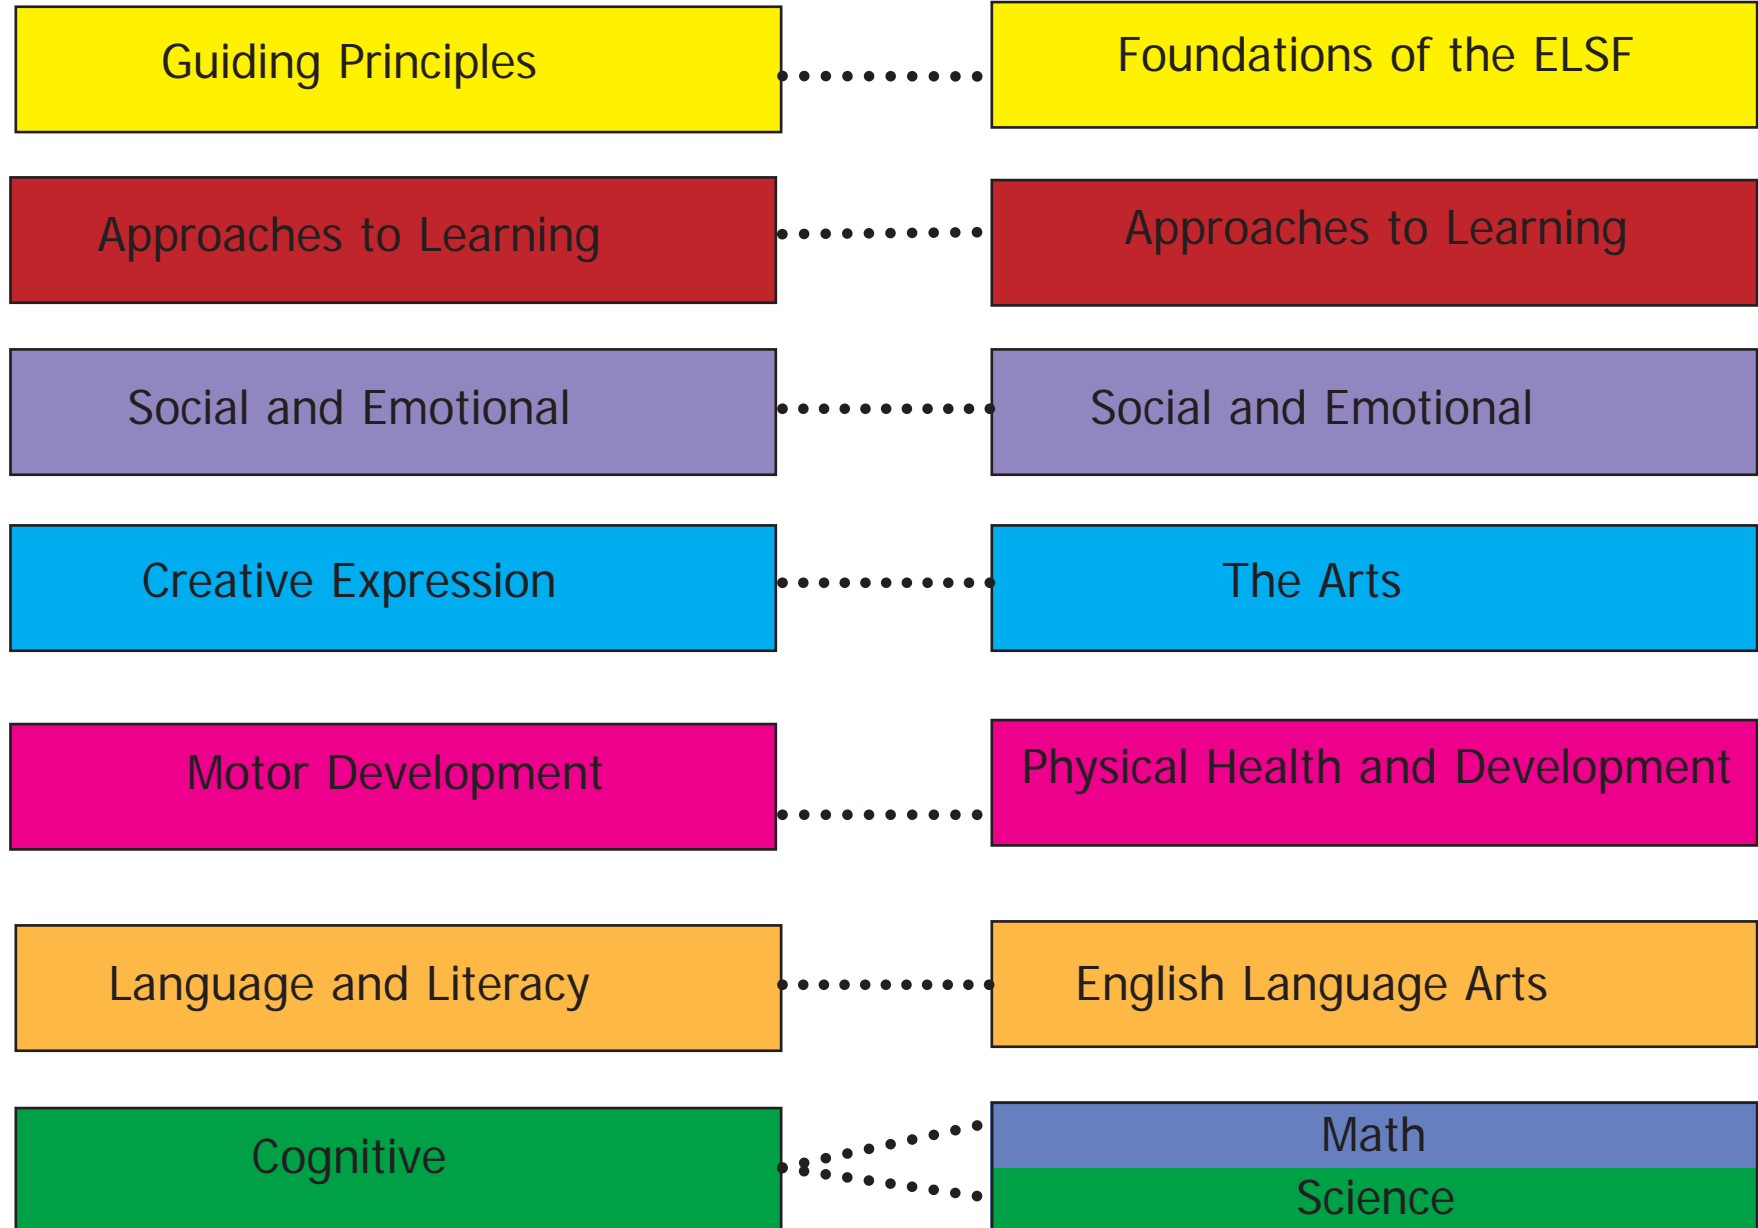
Guiding Principles

Foundations of the ELSF

Approaches to Learning

Approaches to Learning

Social and Emotional

Social and Emotional

Creative Expression

The Arts

Motor Development

Physical Health and Development

Language and Literacy

English Language Arts

Cognitive

Math

Science